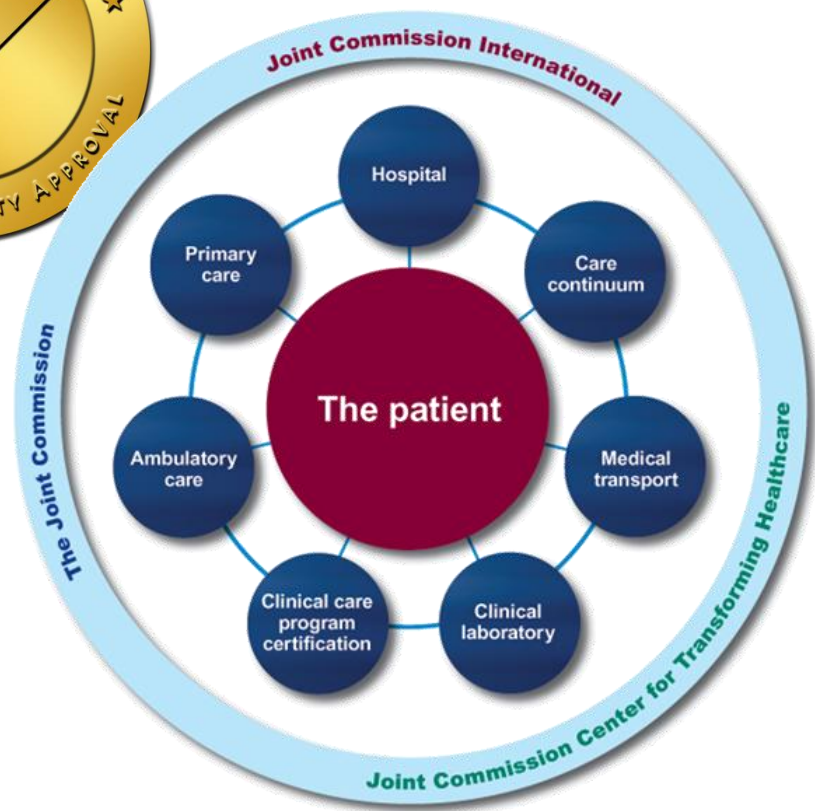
TY APPROVAL

Joint Commission International

Hospital

Primary care

Care continuum

The patient

Ambulatory care

Medical transport

Clinical care program certification

Clinical laboratory

The Joint Commission

Joint Commission Center for Transforming Healthcare